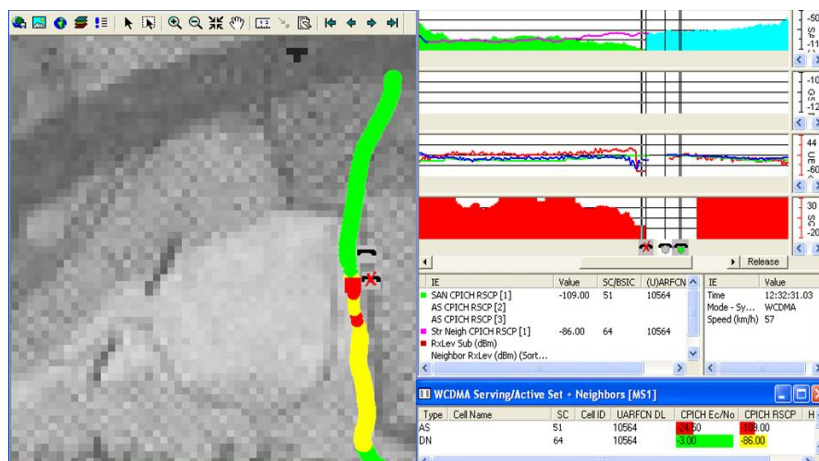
-50
-11
-10
-12
44
-60
30
-20
Release

| IE | Value | SC/BSIC | (U)ARFCN |
|---|---|---|---|
| SAN CPICH RSCP [1] | -109.00 | 51 | 10564 |
| AS CPICH RSCP [2] | | | |
| AS CPICH RSCP [3] | | | |
| Str Neigh CPICH RSCP [1] | -86.00 | 64 | 10564 |
| RxLev Sub (dBm) | | | |
| Neighbor RxLev (dBm) (Sort... | | | |

| IE | Value |
|---|---|
| Time | 12:32:31.03 |
| Mode - Sy... | WCDMA |
| Speed (km/h) | 57 |

WCDMA Serving/Active Set + Neighbors [MS1]

| Type | Cell Name | SC | Cell ID | UARFCN DL | CPICH Ec/No | CPICH RSCP | H |
|---|---|---|---|---|---|---|---|
| AS | | 51 | | 10564 | -24.50 | -109.00 | |
| DN | | 64 | | 10564 | -3.00 | -86.00 | |